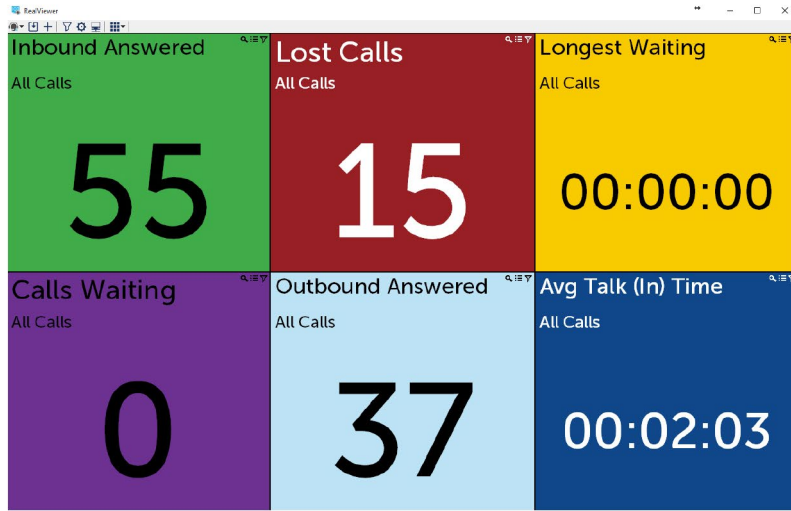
RealViewer

Inbound Answered
All Calls
55

Lost Calls
All Calls
15

Longest Waiting
All Calls
00:00:00

Calls Waiting
All Calls
0

Outbound Answered
All Calls
37

Avg Talk (In) Time
All Calls
00:02:03